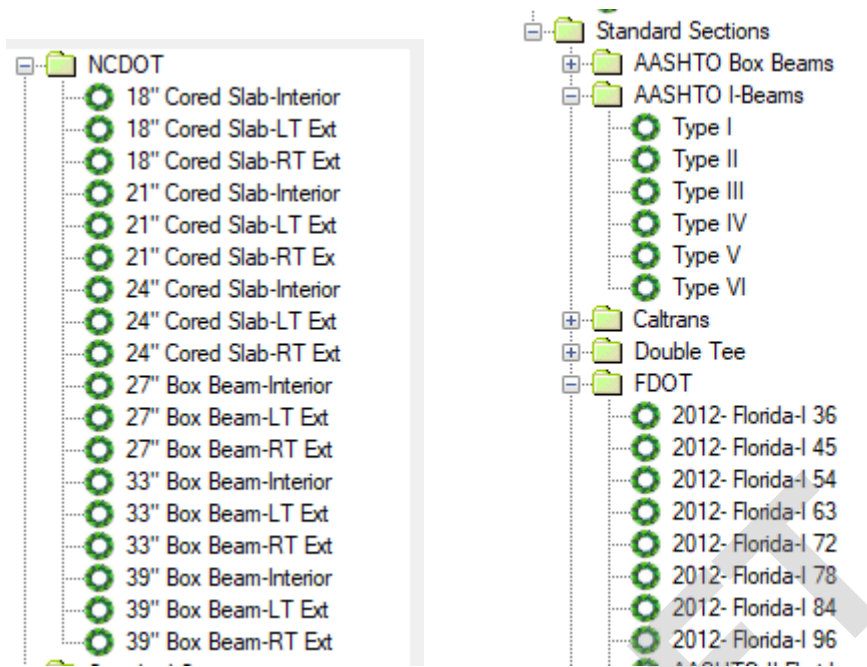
NCDOT
18" Cored Slab-Interior
18" Cored Slab-LT Ext
18" Cored Slab-RT Ext
21" Cored Slab-Interior
21" Cored Slab-LT Ext
21" Cored Slab-RT Ex
24" Cored Slab-Interior
24" Cored Slab-LT Ext
24" Cored Slab-RT Ext
27" Box Beam-Interior
27" Box Beam-LT Ext
27" Box Beam-RT Ext
33" Box Beam-Interior
33" Box Beam-LT Ext
33" Box Beam-RT Ext
39" Box Beam-Interior
39" Box Beam-LT Ext
39" Box Beam-RT Ext
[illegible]

Standard Sections
AASHTO Box Beams
AASHTO I-Beams
Type I
Type II
Type III
Type IV
Type V
Type VI
Caltrans
Double Tee
FDOT
2012- Florida-I 36
2012- Florida-I 45
2012- Florida-I 54
2012- Florida-I 63
2012- Florida-I 72
2012- Florida-I 78
2012- Florida-I 84
2012- Florida-I 96
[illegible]